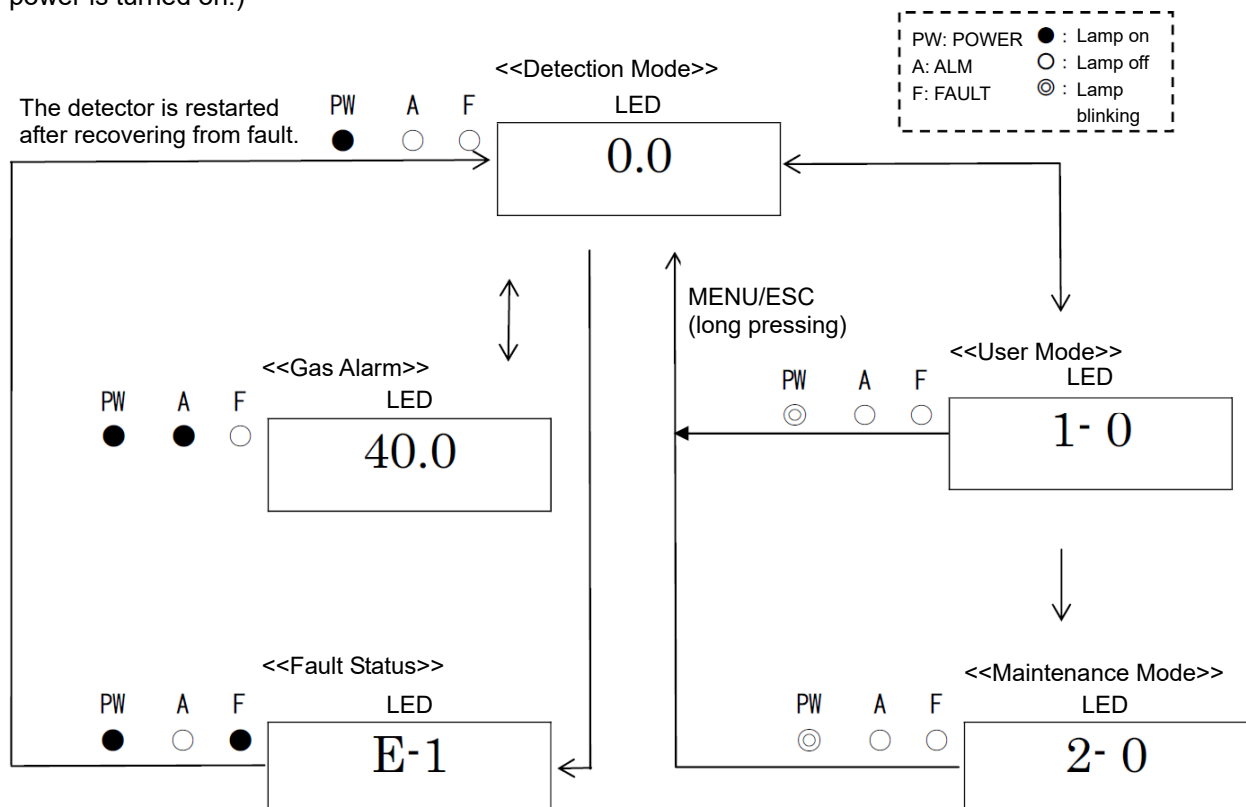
power is turned on.)

PW: POWER ● : Lamp on
A: ALM ○ : Lamp off
F: FAULT ◎ : Lamp blinking

<<Detection Mode>>

The detector is restarted after recovering from fault.

PW A F

LED

0.0

MENU/ESC
(long pressing)

<<Gas Alarm>>
PW A F
LED
40.0

<<User Mode>>
PW A F
LED
1- 0

<<Fault Status>>
PW A F
LED
E-1

<<Maintenance Mode>>
PW A F
LED
2- 0